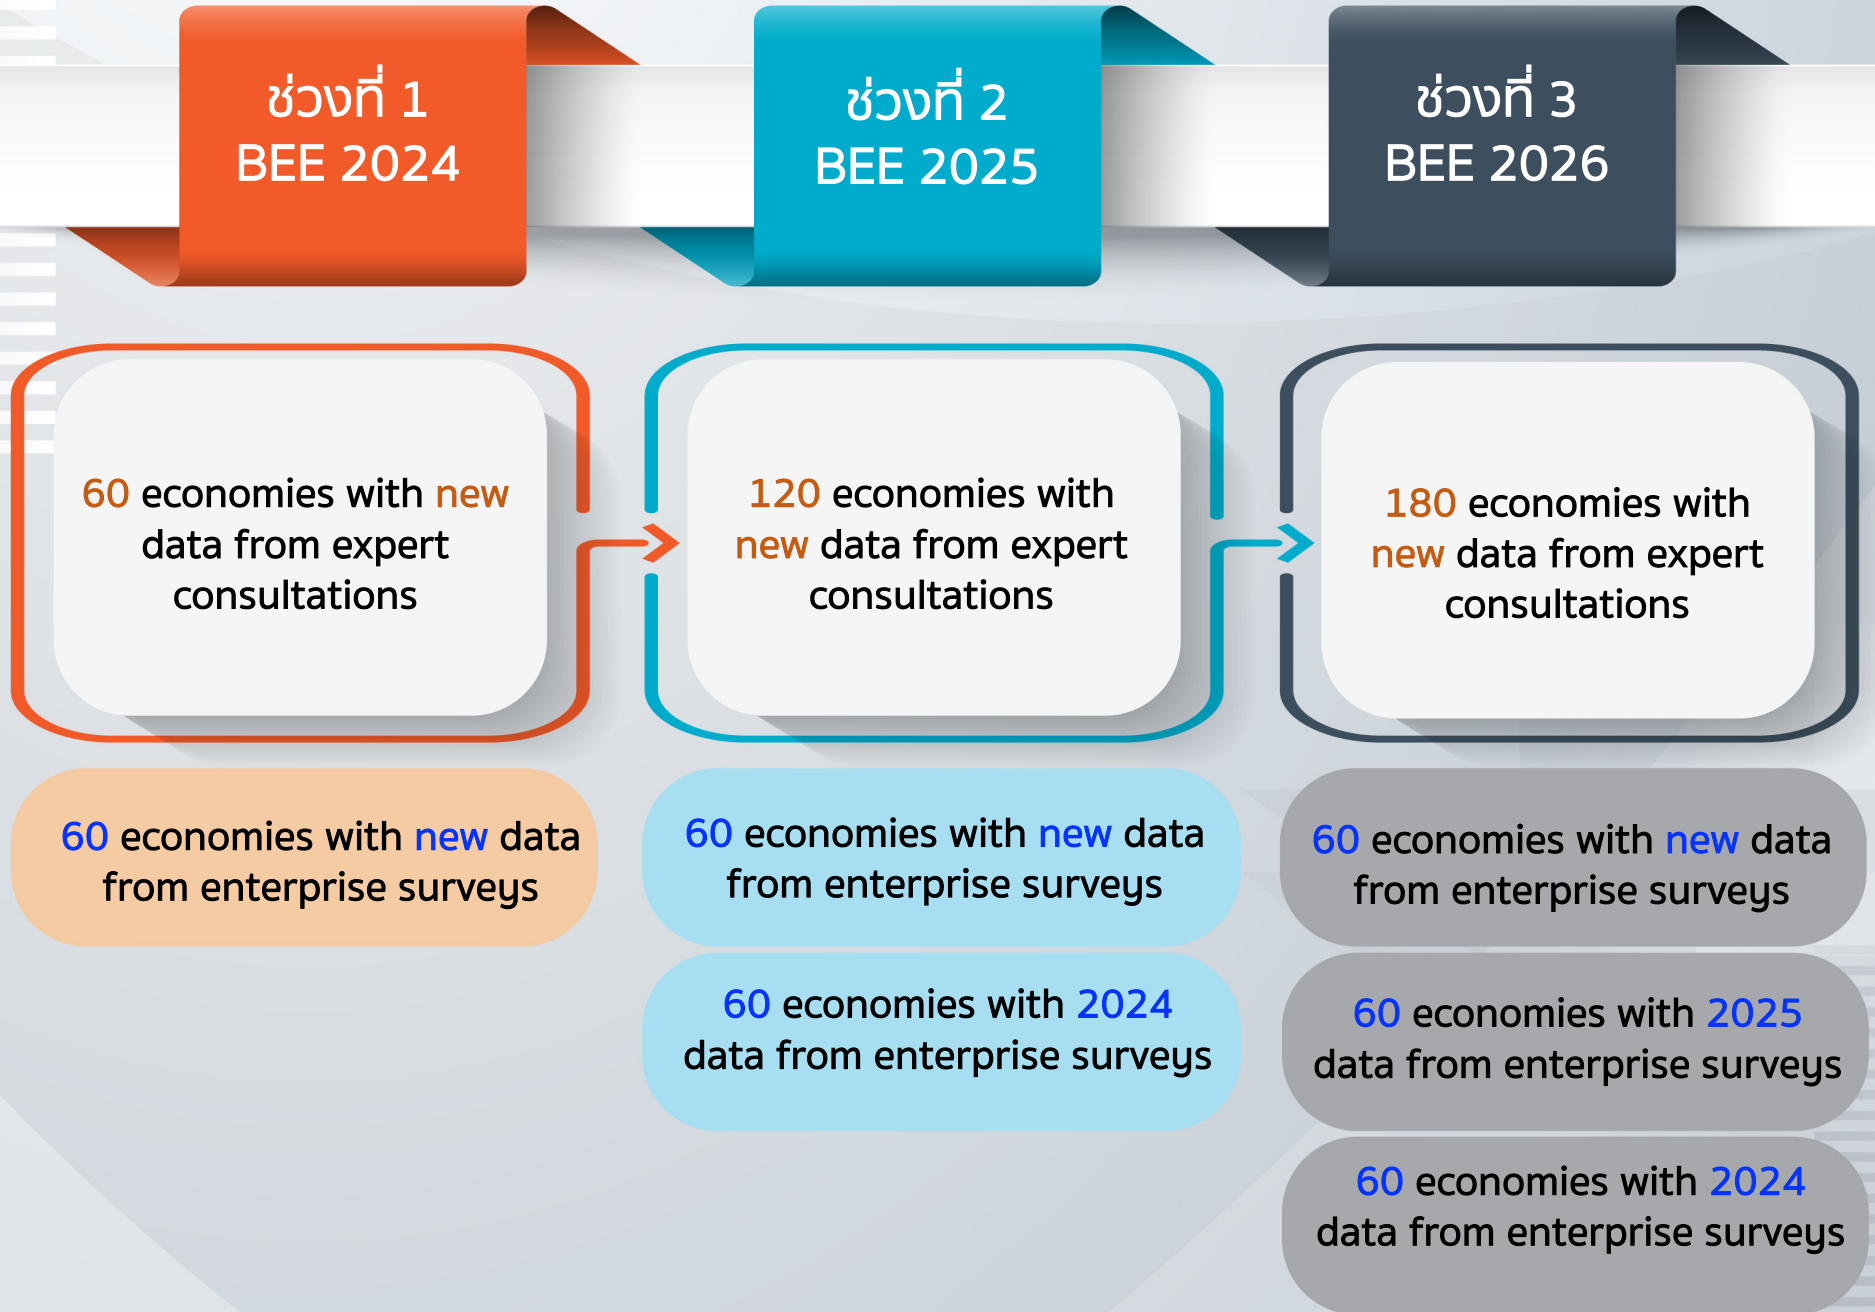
ช่วงที่ 1
BEE 2024

ช่วงที่ 2
BEE 2025

ช่วงที่ 3
BEE 2026

60 economies with new data from expert consultations

120 economies with new data from expert consultations

180 economies with new data from expert consultations

60 economies with new data from enterprise surveys

60 economies with new data from enterprise surveys

60 economies with 2024 data from enterprise surveys

60 economies with new data from enterprise surveys

60 economies with 2025 data from enterprise surveys

60 economies with 2024 data from enterprise surveys